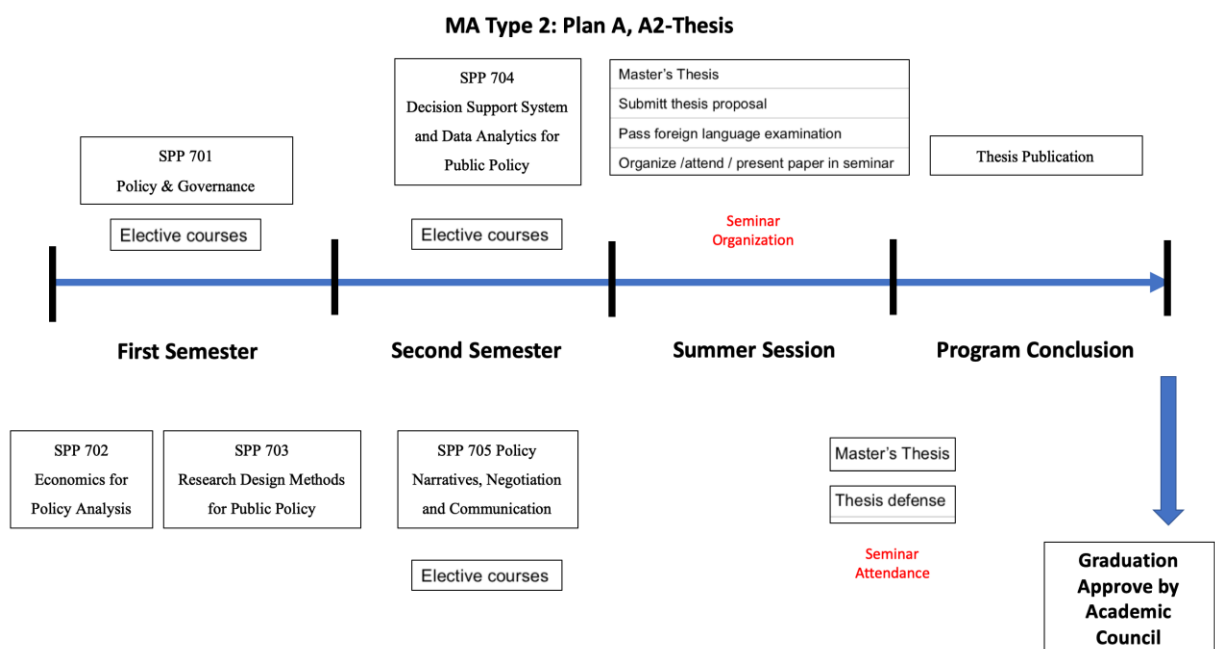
MA Type 2: Plan A, A2-Thesis

SPP 701
Policy & Governance

Elective courses

SPP 704
Decision Support System and Data Analytics for Public Policy

Elective courses

Master's Thesis
Submitt thesis proposal
Pass foreign language examination
Organize /attend / present paper in seminar

Seminar Organization

Thesis Publication

First Semester

Second Semester

Summer Session

Program Conclusion

SPP 702
Economics for Policy Analysis

SPP 703
Research Design Methods for Public Policy

SPP 705 Policy Narratives, Negotiation and Communication

Elective courses

Master's Thesis

Thesis defense

Seminar Attendance

Graduation Approve by Academic Council